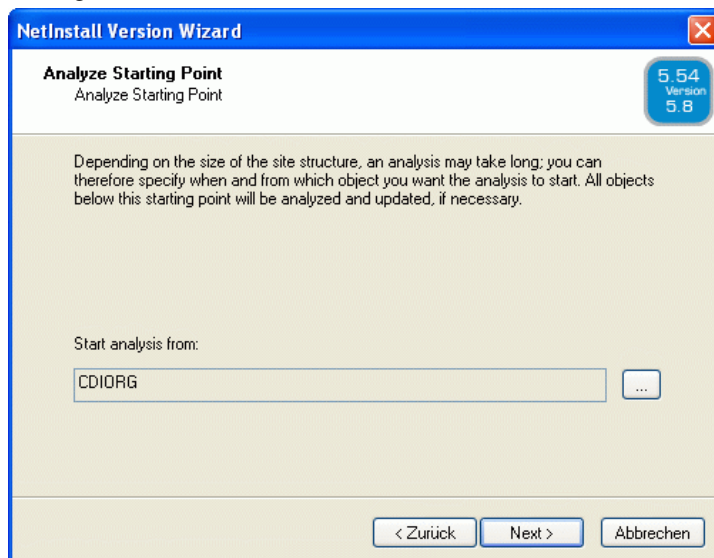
NetInstall Version Wizard

Analyze Starting Point
Analyze Starting Point

5.54
Version
5.8

Depending on the size of the site structure, an analysis may take long; you can therefore specify when and from which object you want the analysis to start. All objects below this starting point will be analyzed and updated, if necessary.

Start analysis from:

CDIORG

...

< Zurück
Next >
Abbrechen